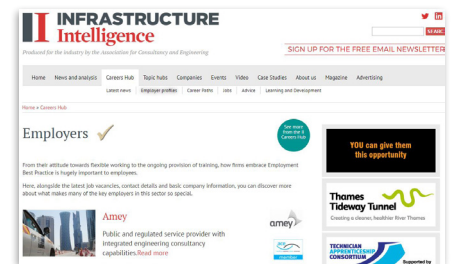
INFRASTRUCTURE Intelligence

Produced for the industry by the Association for Consultancy and Engineering

SEARCH

SIGN UP FOR THE FREE EMAIL NEWSLETTER

Home News and analysis Careers Hub Topic hubs Companies Events Video Case Studies About us Magazine Advertising

Latest news Employer profiles Career forms Jobs Advice Learning and Development

Home » Careers Hub

Employers

See more from the Careers Hub

From their attitude towards flexible working to the ongoing provision of training, how firms embrace Employment Best Practice is hugely important to employees.

Here, alongside the latest job vacancies, contact details and basic company information, you can discover more about what makes many of the key employers in this sector so special.

Amey

Public and regulated service provider with integrated engineering consultancy capabilities.Read more

amey

YOU can give them this opportunity

Thames Tideway Tunnel

Creating a cleaner, healthier River Thames

TECHNICIAN APPRENTICESHIP CONSORTIUM

Supported by